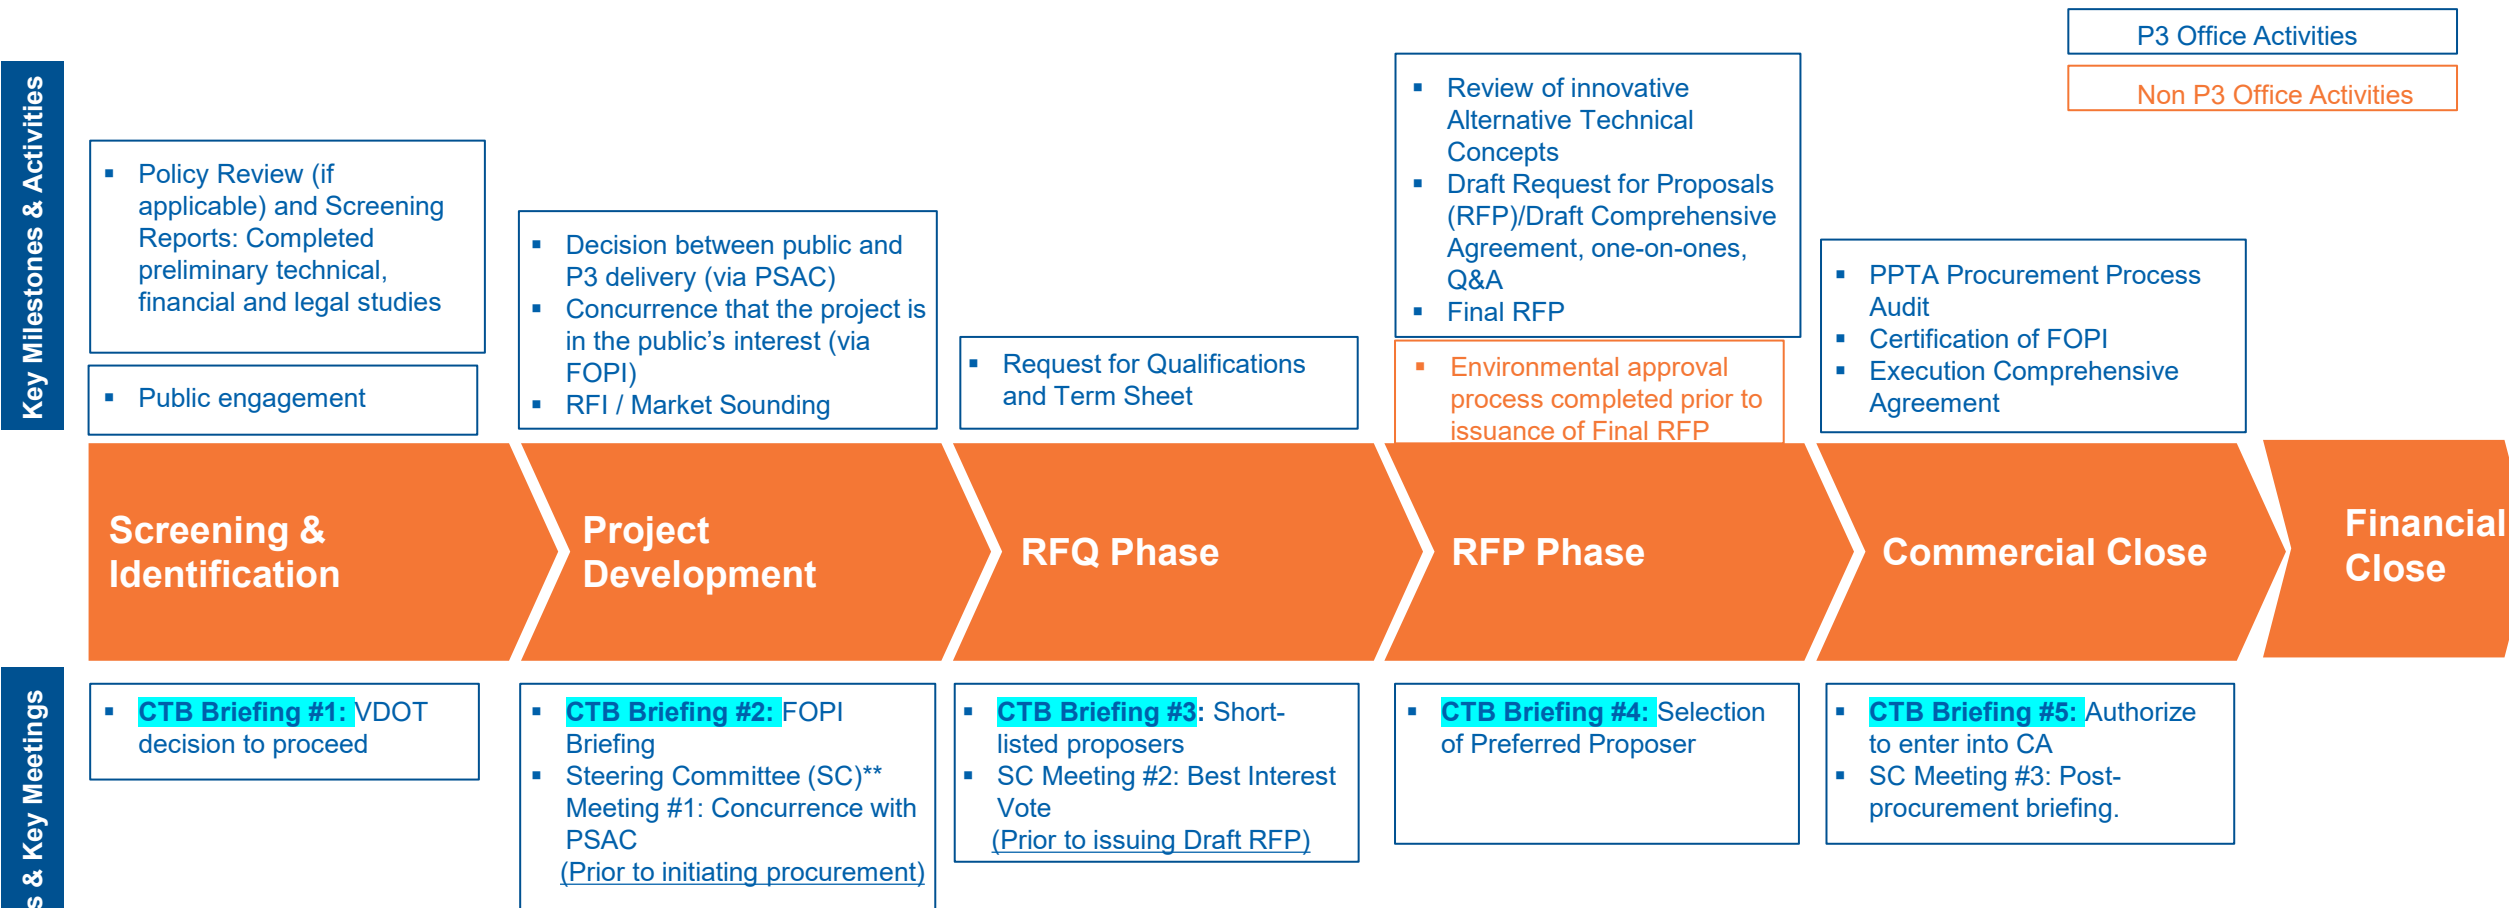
P3 Office Activities

Non P3 Office Activities

Key Milestones & Activities

- Policy Review (if applicable) and Screening Reports: Completed preliminary technical, financial and legal studies

- Public engagement

- Decision between public and P3 delivery (via PSAC)
- Concurrence that the project is in the public's interest (via FOPI)
- RFI / Market Sounding

- Request for Qualifications and Term Sheet

- Review of innovative Alternative Technical Concepts
- Draft Request for Proposals (RFP)/Draft Comprehensive Agreement, one-on-ones, Q&A
- Final RFP

- Environmental approval process completed prior to issuance of Final RFP

- PPTA Procurement Process Audit
- Certification of FOPI
- Execution Comprehensive Agreement

Screening & Identification

Project Development

RFQ Phase

RFP Phase

Commercial Close

Financial Close

s & Key Meetings

- CTB Briefing #1: VDOT decision to proceed

- CTB Briefing #2: FOPI Briefing
- Steering Committee (SC)** Meeting #1: Concurrence with PSAC
(Prior to initiating procurement)

- CTB Briefing #3: Short-listed proposers
- SC Meeting #2: Best Interest Vote
(Prior to issuing Draft RFP)

- CTB Briefing #4: Selection of Preferred Proposer

- CTB Briefing #5: Authorize to enter into CA
- SC Meeting #3: Post-procurement briefing.